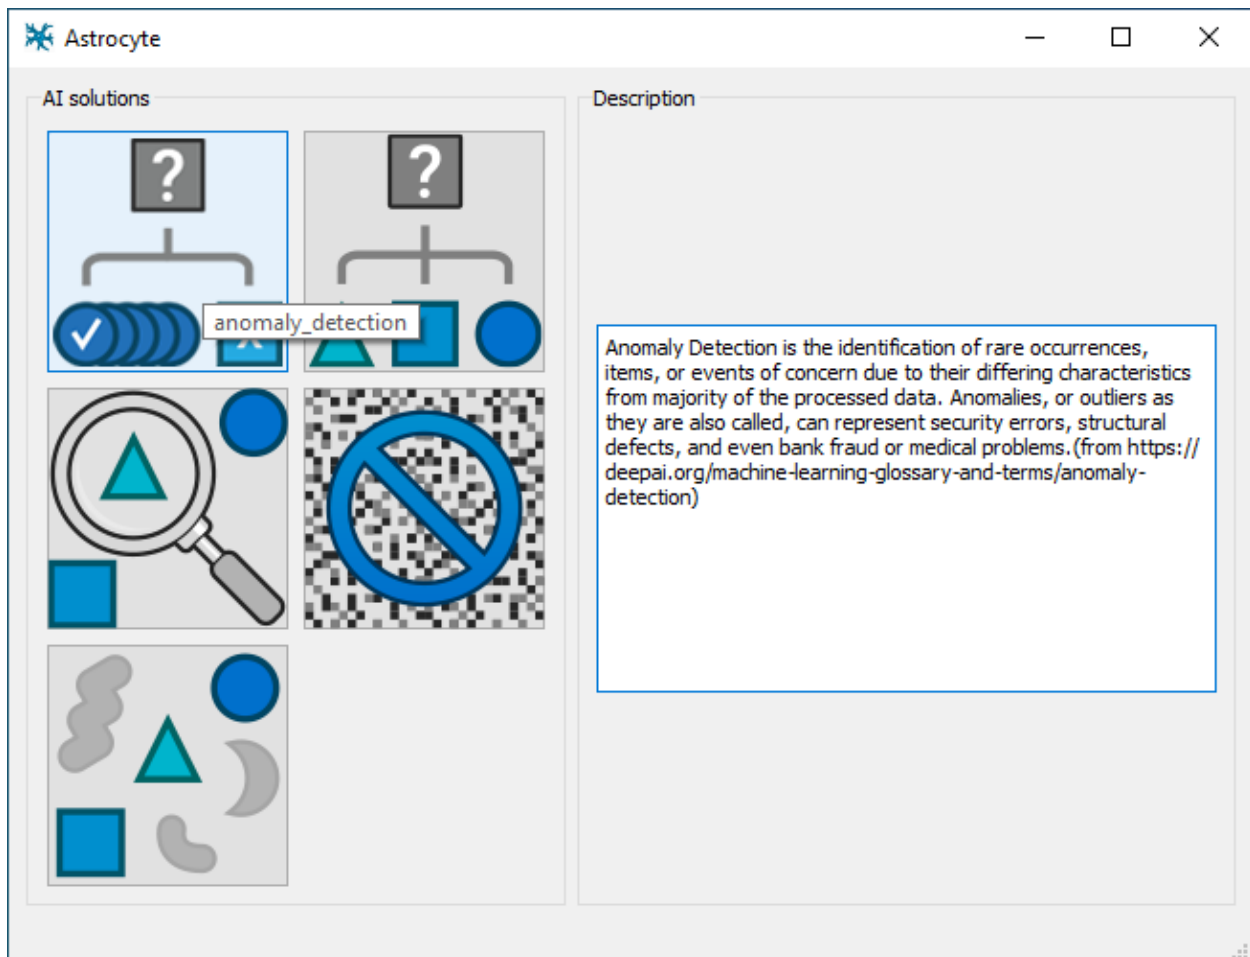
Astrocyte

AI solutions

anomaly_detection

Description

Anomaly Detection is the identification of rare occurrences, items, or events of concern due to their differing characteristics from majority of the processed data. Anomalies, or outliers as they are also called, can represent security errors, structural defects, and even bank fraud or medical problems.(from https://deepai.org/machine-learning-glossary-and-terms/anomaly-detection)